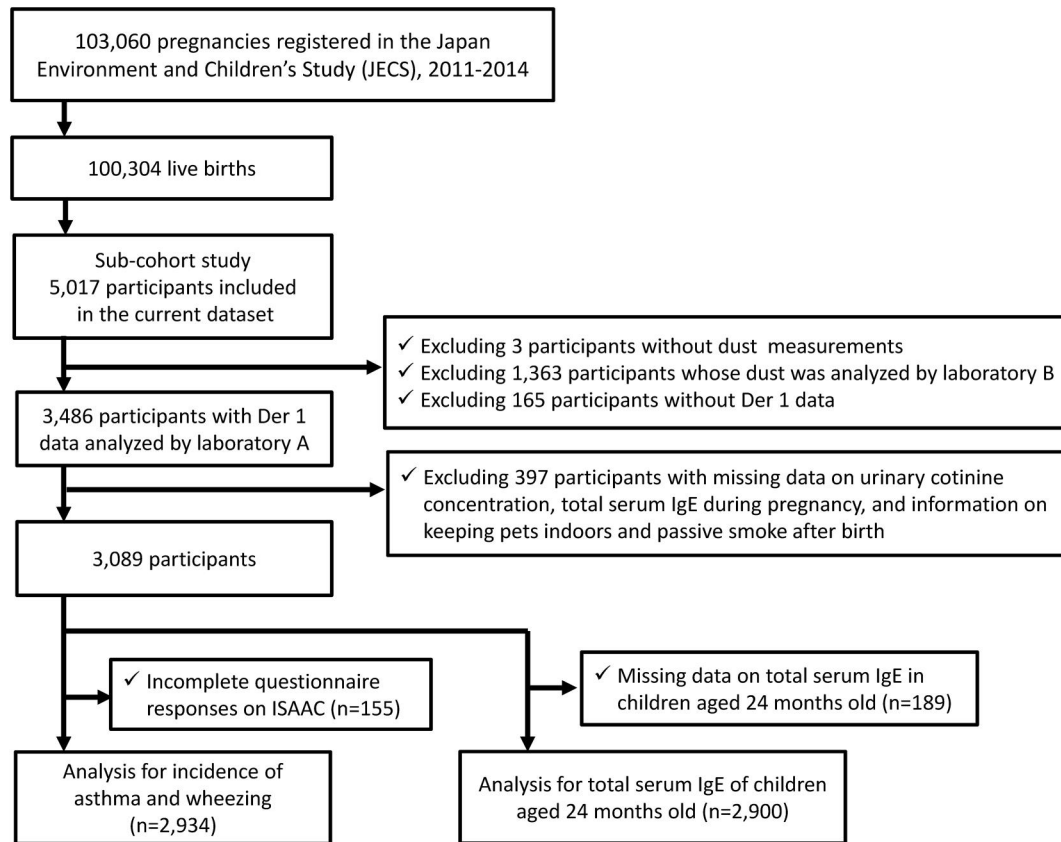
103,060 pregnancies registered in the Japan Environment and Children's Study (JECS), 2011-2014

100,304 live births

Sub-cohort study
5,017 participants included in the current dataset

✓ Excluding 3 participants without dust measurements
✓ Excluding 1,363 participants whose dust was analyzed by laboratory B
✓ Excluding 165 participants without Der 1 data

3,486 participants with Der 1 data analyzed by laboratory A

✓ Excluding 397 participants with missing data on urinary cotinine concentration, total serum IgE during pregnancy, and information on keeping pets indoors and passive smoke after birth

3,089 participants

✓ Incomplete questionnaire responses on ISAAC (n=155)

✓ Missing data on total serum IgE in children aged 24 months old (n=189)

Analysis for incidence of asthma and wheezing (n=2,934)

Analysis for total serum IgE of children aged 24 months old (n=2,900)